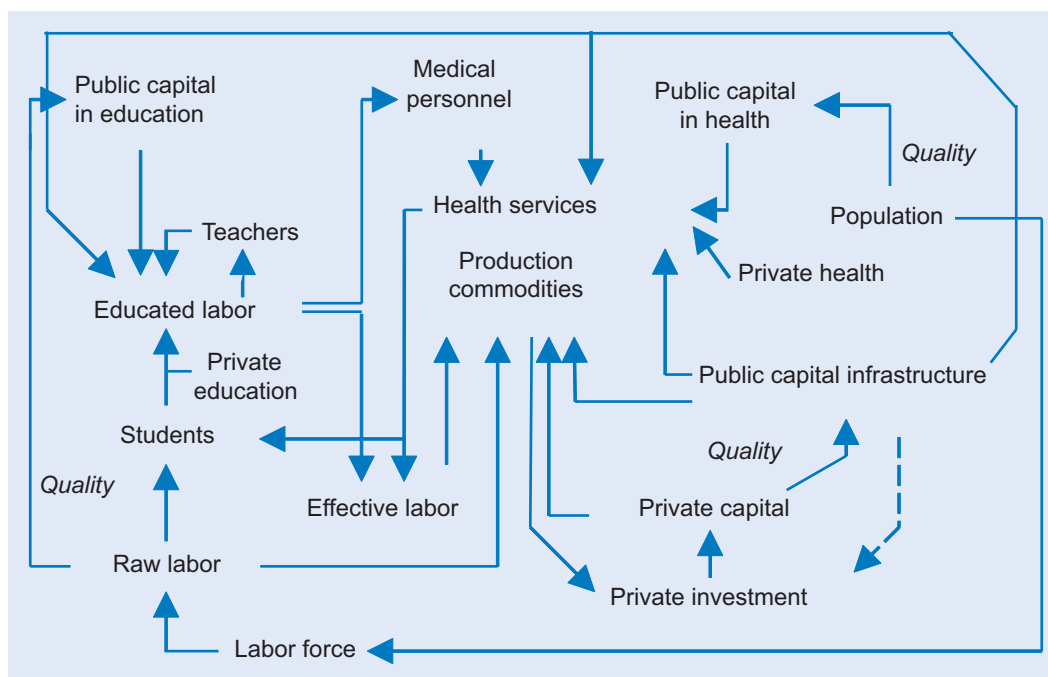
Public capital in education

Medical personnel

Public capital in health

Quality

Health services

Teachers

Population

Production commodities

Private health

Educated labor

Private education

Public capital infrastructure

Students

Quality

Quality

Effective labor

Private capital

Raw labor

Private investment

Labor force